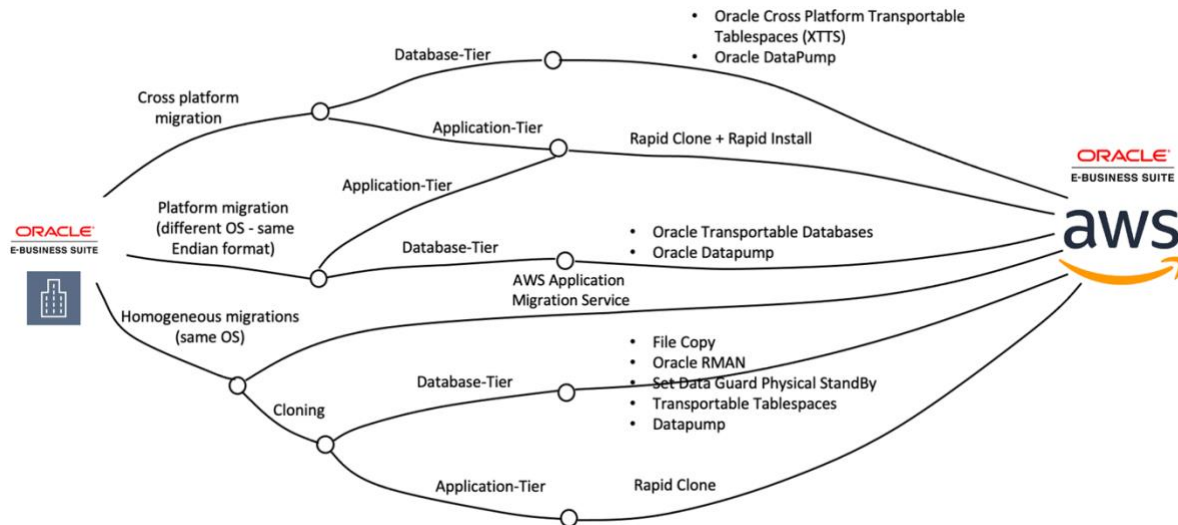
ORACLE
E-BUSINESS SUITE

Cross platform migration

Database-Tier

• Oracle Cross Platform Transportable Tablespaces (XTTS)
• Oracle DataPump

Application-Tier

Rapid Clone + Rapid Install

Application-Tier

Platform migration (different OS - same Endian format)

Database-Tier

• Oracle Transportable Databases
• Oracle Datapump

AWS Application Migration Service

Homogeneous migrations (same OS)

Cloning

Database-Tier

• File Copy
• Oracle RMAN
• Set Data Guard Physical StandBy
• Transportable Tablespaces
• Datapump

Application-Tier

Rapid Clone

ORACLE
E-BUSINESS SUITE

aws